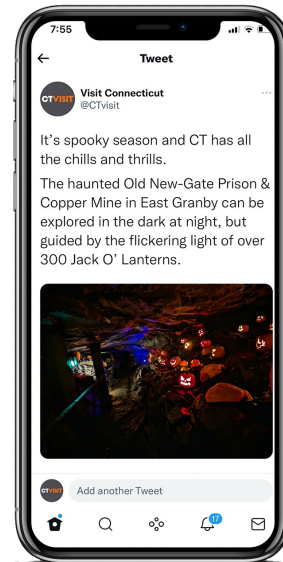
7:55

Tweet

CT VISIT

Visit Connecticut
@CTvisit

It's spooky season and CT has all the chills and thrills.

The haunted Old New-Gate Prison & Copper Mine in East Granby can be explored in the dark at night, but guided by the flickering light of over 300 Jack O' Lanterns.

CT VISIT

Add another Tweet

17